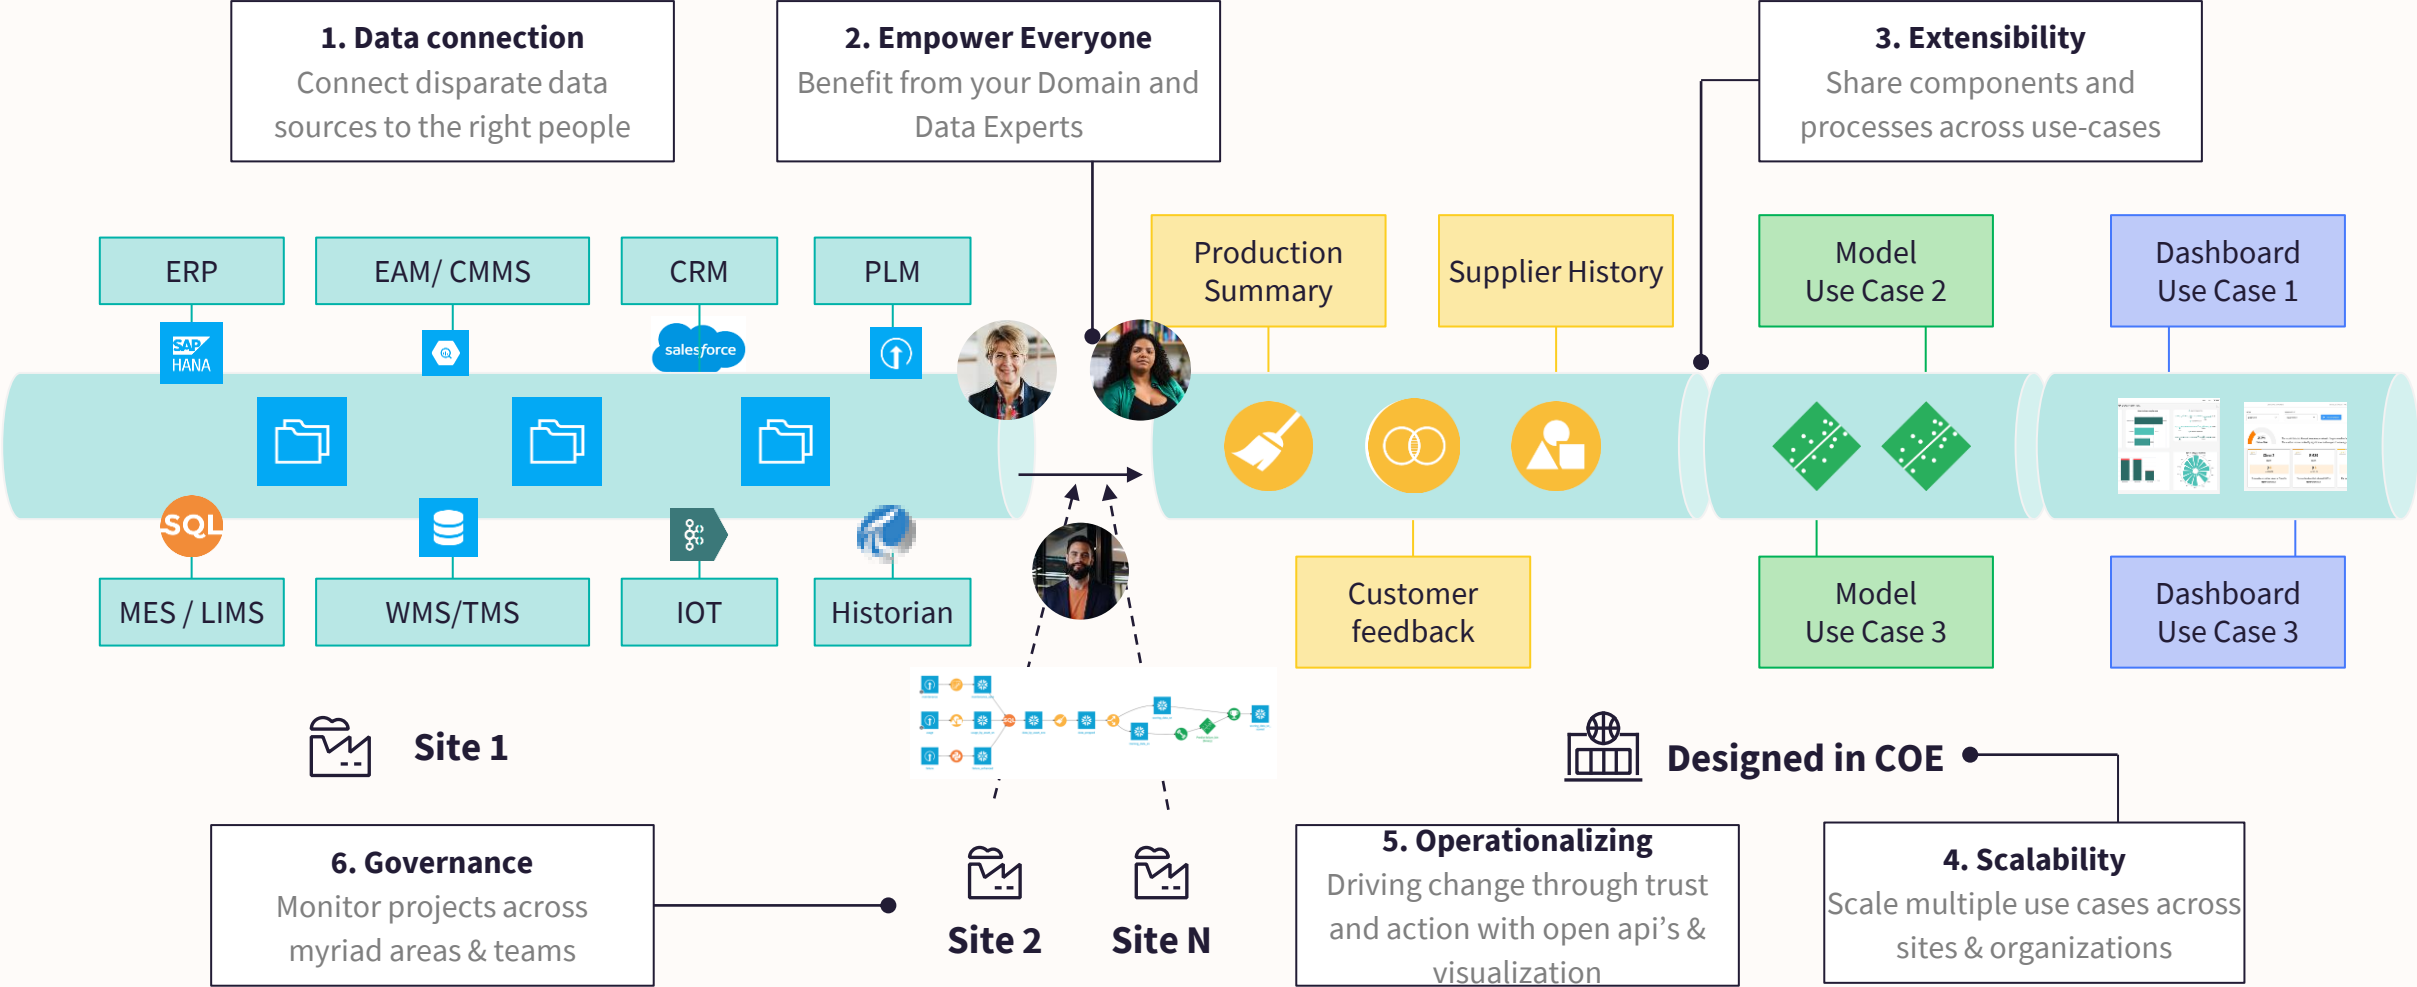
1. Data connection
Connect disparate data sources to the right people

2. Empower Everyone
Benefit from your Domain and Data Experts

3. Extensibility
Share components and processes across use-cases

ERP

EAM/ CMMS

CRM

PLM

SAP HANA

salesforce

Production Summary

Supplier History

Model Use Case 2

Dashboard Use Case 1

SQL

MES / LIMS

WMS/TMS

IOT

Historian

Customer feedback

Model Use Case 3

Dashboard Use Case 3

Site 1

Designed in COE

6. Governance
Monitor projects across myriad areas & teams

Site 2

Site N

5. Operationalizing
Driving change through trust and action with open api's & visualization

4. Scalability
Scale multiple use cases across sites & organizations